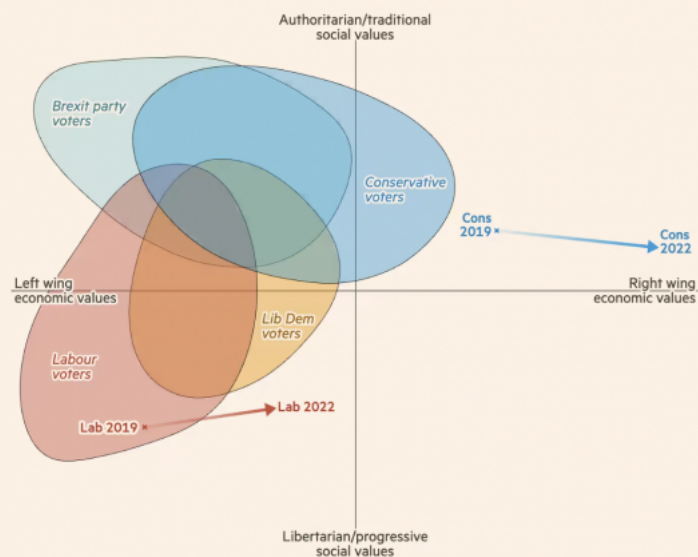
Authoritarian/traditional social values

Brexit party voters

Conservative voters

Cons 2019

Cons 2022

Left wing economic values

Right wing economic values

Lib Dem voters

Labour voters

Lab 2019

Lab 2022

Libertarian/progressive social values